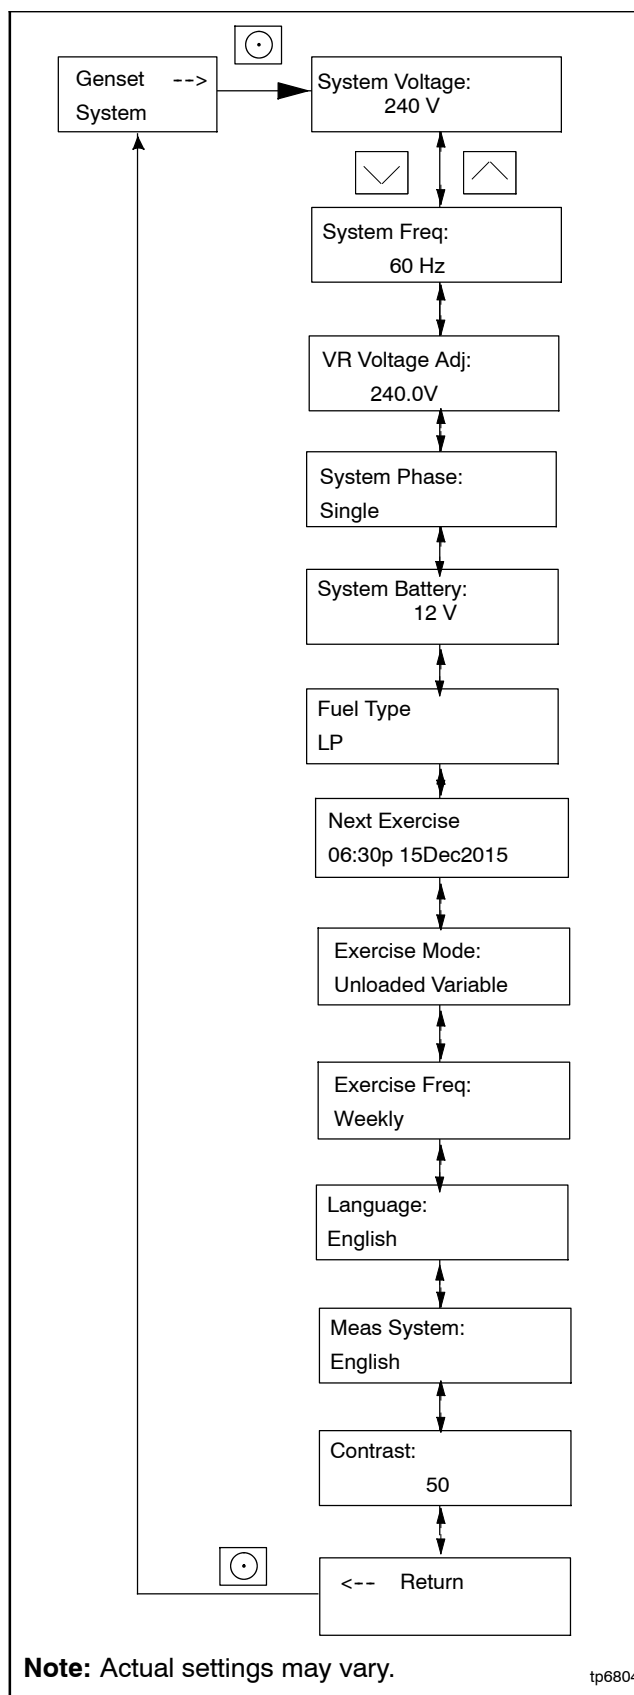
Genset -->
System

System Voltage:
240 V

System Freq:
60 Hz

VR Voltage Adj:
240.0V

System Phase:
Single

System Battery:
12 V

Fuel Type
LP

Next Exercise
06:30p 15Dec2015

Exercise Mode:
Unloaded Variable

Exercise Freq:
Weekly

Language:
English

Meas System:
English

Contrast:
50

<-- Return

**Note:** Actual settings may vary.

tp680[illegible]